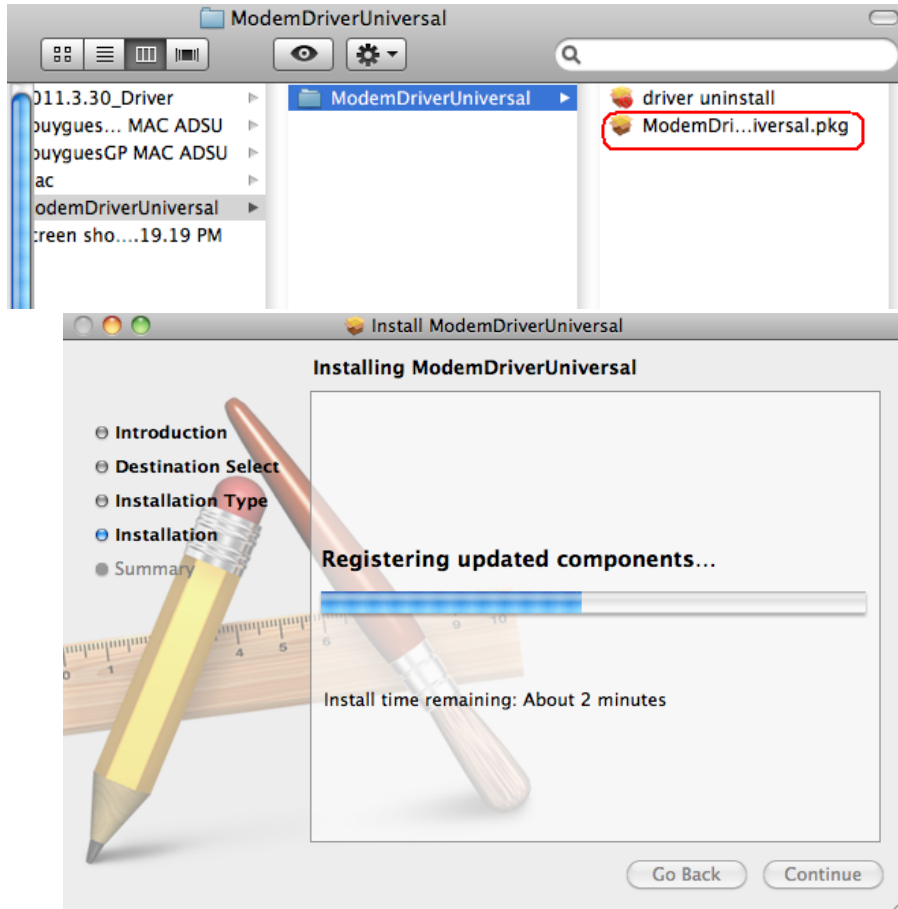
ModemDriverUniversal

011.3.30_Driver
ouygues... MAC ADSU
ouyguesGP MAC ADSU
ac
odemDriverUniversal
creen sho....19.19 PM

ModemDriverUniversal

driver uninstall
ModemDri...iversal.pkg

Install ModemDriverUniversal

Installing ModemDriverUniversal

Introduction
Destination Select
Installation Type
Installation
Summary

Registering updated components...

Install time remaining: About 2 minutes

Go Back
Continue